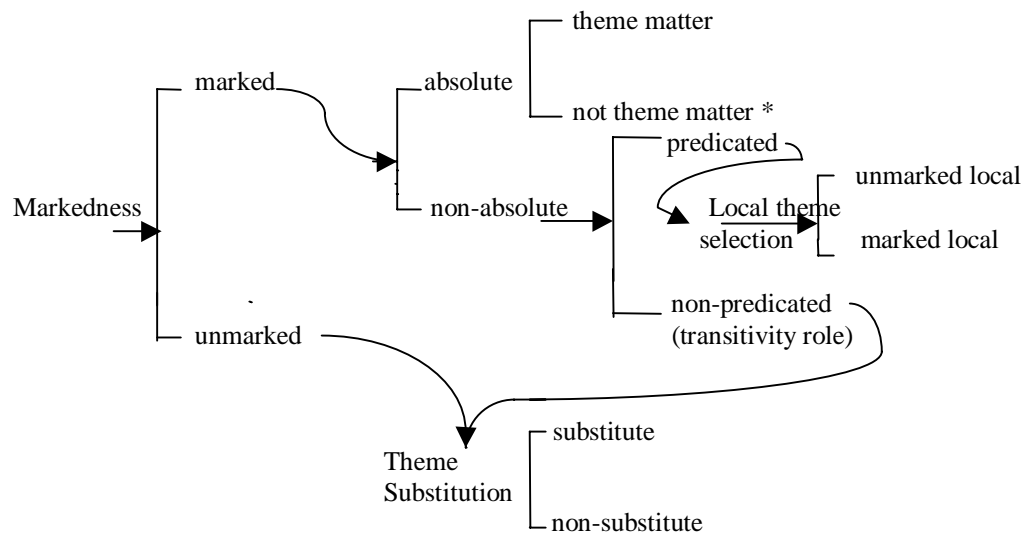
Markedness

marked

unmarked

absolute

non-absolute

theme matter

not theme matter *

predicated

non-predicated (transitivity role)

Local theme selection

unmarked local

marked local

Theme Substitution

substitute

non-substitute